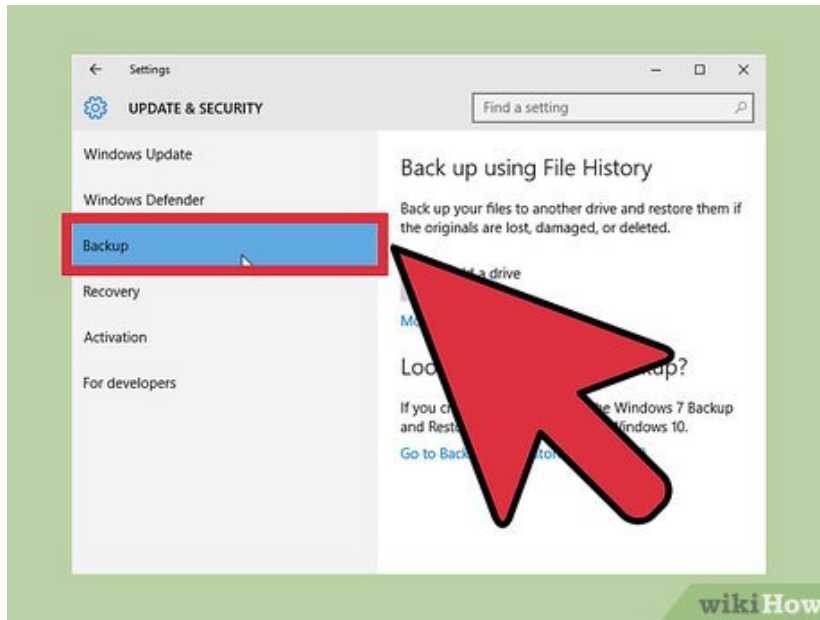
Settings

UPDATE & SECURITY

Find a setting

Windows Update

Windows Defender

Backup

Recovery

Activation

For developers

Back up using File History

Back up your files to another drive and restore them if the originals are lost, damaged, or deleted.

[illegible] a drive

Mo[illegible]

Loo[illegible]kup?

If you cr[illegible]e Windows 7 Backup and Rest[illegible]Windows 10.

Go to Back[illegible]tor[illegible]

wikiHow